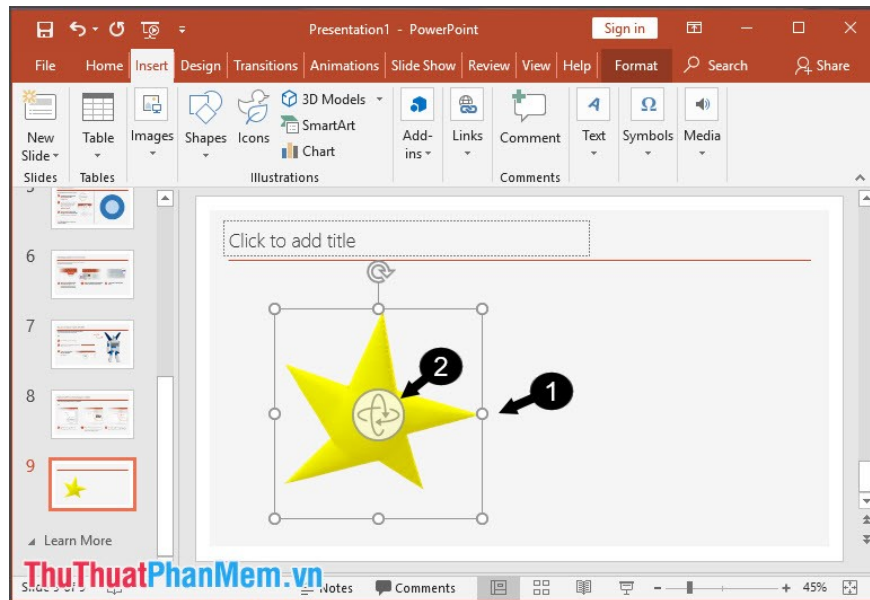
Presentation1 - PowerPoint
Sign in

File Home Insert Design Transitions Animations Slide Show Review View Help Format Search Share

New Slide
Table
Images
Shapes
Icons
3D Models
SmartArt
Chart
Add-ins
Links
Comment
Text
Symbols
Media
Slides Tables Illustrations Comments

6
7
8
9

Learn More

Click to add title

2
1

Slide 9 of 9
Notes
Comments
45%

ThuThuatPhanMem.vn